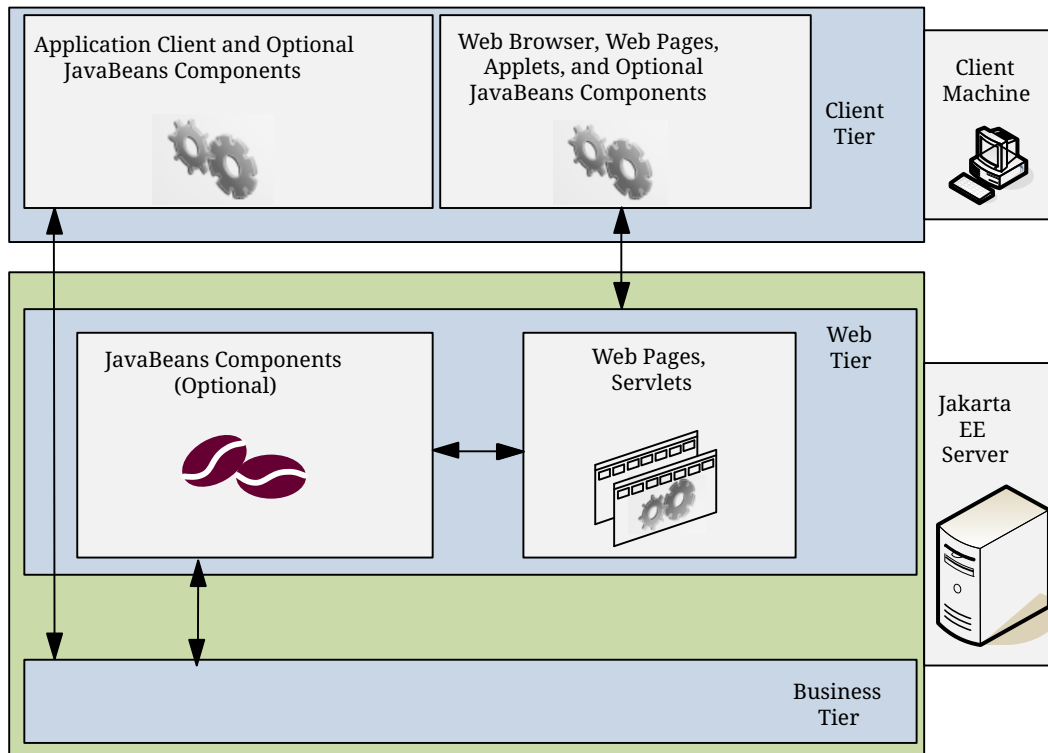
Application Client and Optional JavaBeans Components

Web Browser, Web Pages, Applets, and Optional JavaBeans Components

Client Tier

Client Machine

JavaBeans Components (Optional)

Web Pages, Servlets

Web Tier

Jakarta EE Server

Business Tier